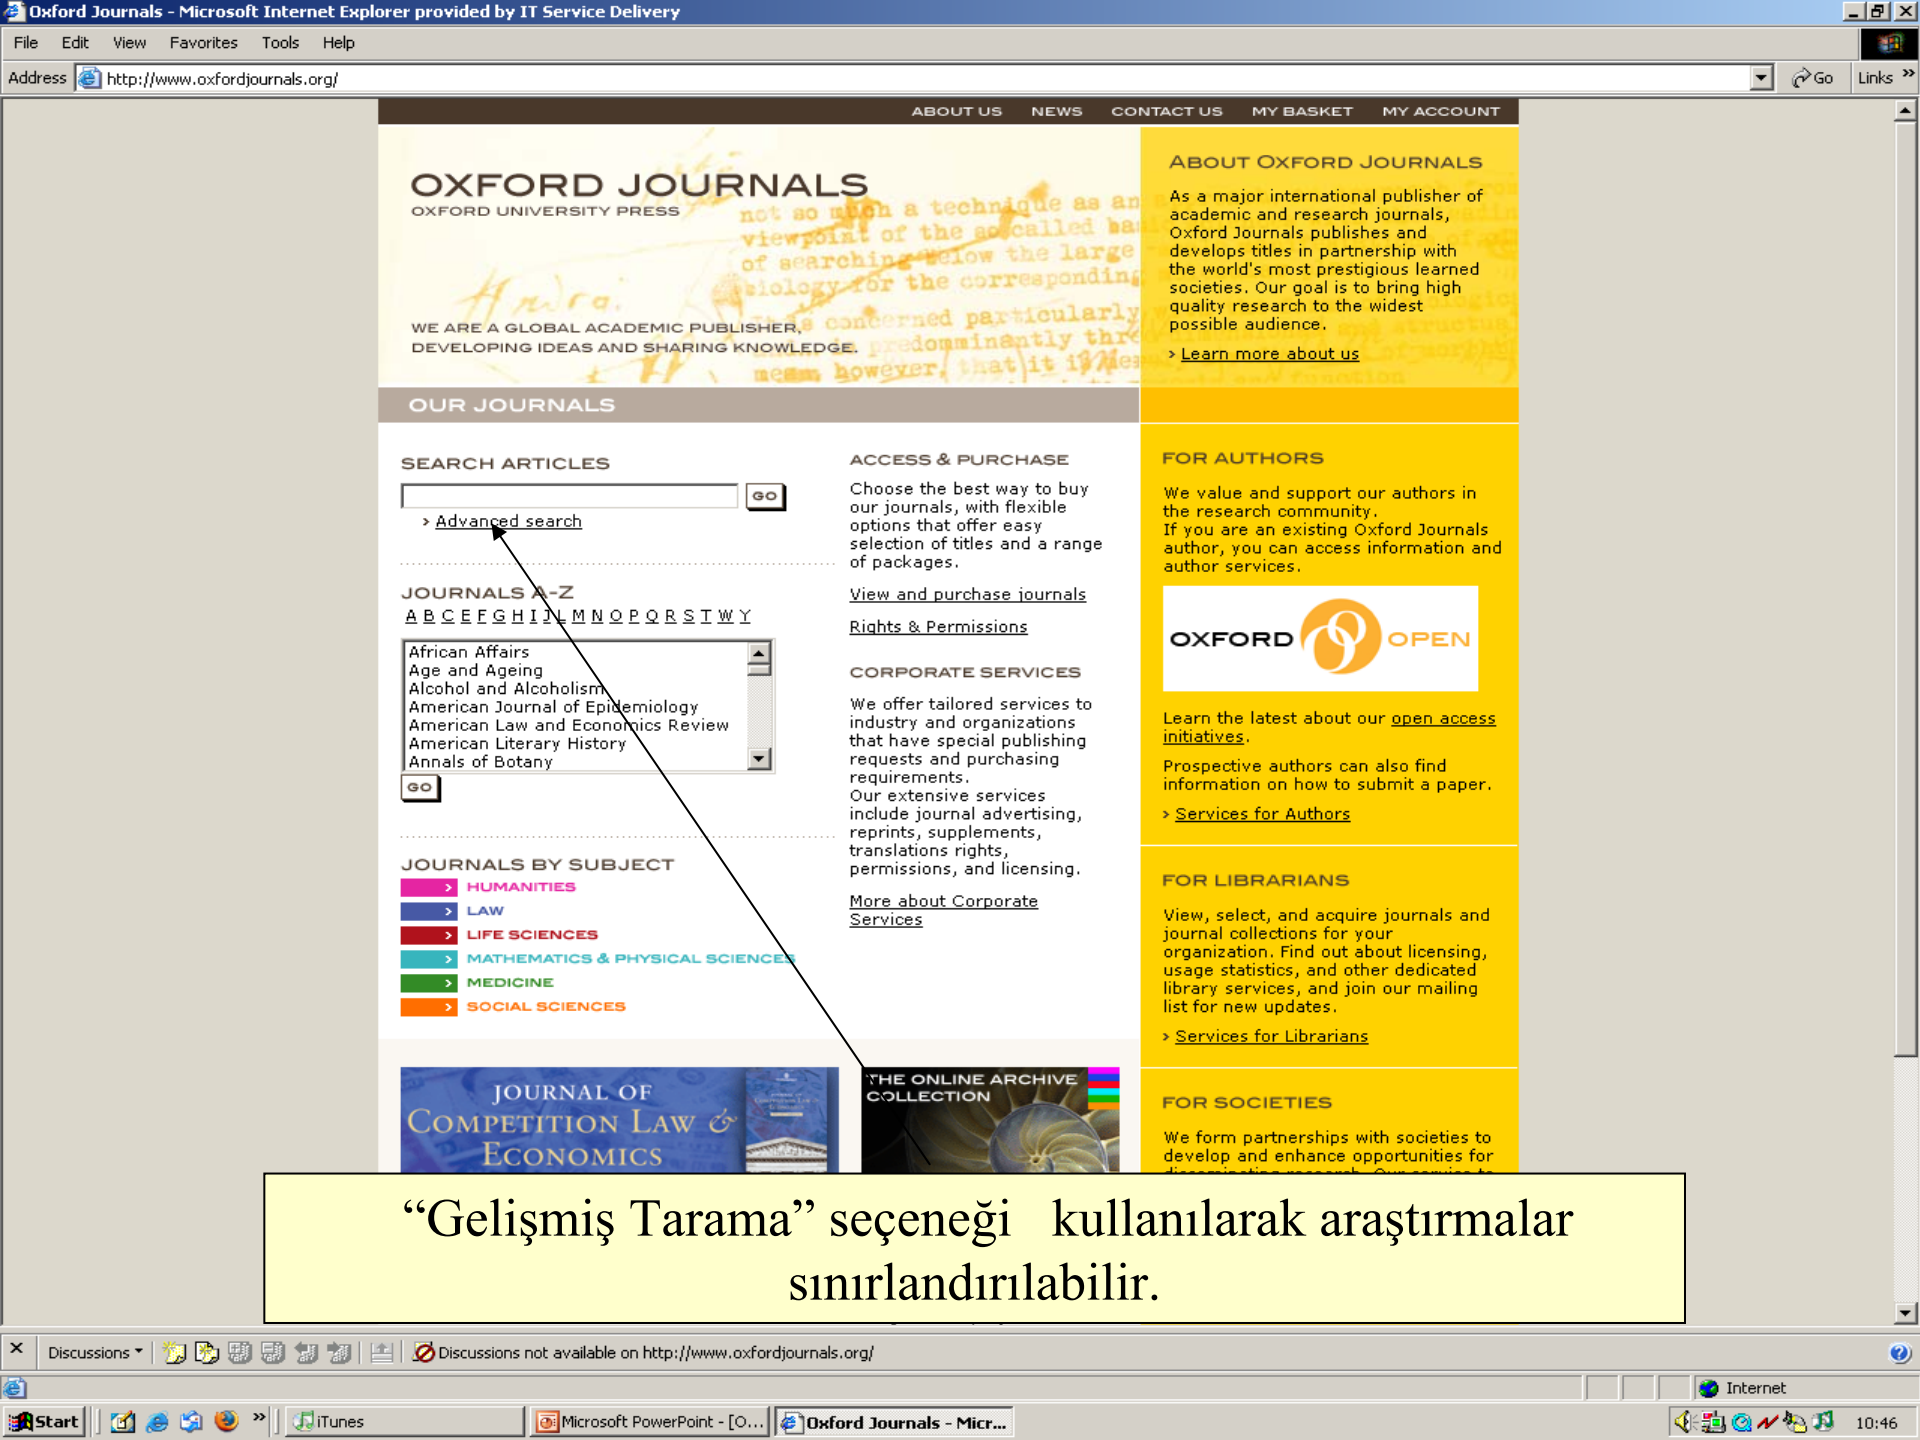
Oxford Journals - Microsoft Internet Explorer provided by IT Service Delivery

File Edit View Favorites Tools Help

Address http://www.oxfordjournals.org/

Go Links

ABOUT US NEWS CONTACT US MY BASKET MY ACCOUNT

OXFORD JOURNALS
OXFORD UNIVERSITY PRESS

WE ARE A GLOBAL ACADEMIC PUBLISHER, DEVELOPING IDEAS AND SHARING KNOWLEDGE.

ABOUT OXFORD JOURNALS

As a major international publisher of academic and research journals, Oxford Journals publishes and develops titles in partnership with the world's most prestigious learned societies. Our goal is to bring high quality research to the widest possible audience.

› Learn more about us

OUR JOURNALS

SEARCH ARTICLES

GO

› Advanced search

JOURNALS A-Z

A B C E F G H I J L M N O P Q R S T W Y

African Affairs
Age and Ageing
Alcohol and Alcoholism
American Journal of Epidemiology
American Law and Economics Review
American Literary History
Annals of Botany

GO

JOURNALS BY SUBJECT

HUMANITIES
LAW
LIFE SCIENCES
MATHEMATICS & PHYSICAL SCIENCES
MEDICINE
SOCIAL SCIENCES

ACCESS & PURCHASE

Choose the best way to buy our journals, with flexible options that offer easy selection of titles and a range of packages.

View and purchase journals

Rights & Permissions

CORPORATE SERVICES

We offer tailored services to industry and organizations that have special publishing requests and purchasing requirements.
Our extensive services include journal advertising, reprints, supplements, translations rights, permissions, and licensing.

More about Corporate Services

FOR AUTHORS

We value and support our authors in the research community.
If you are an existing Oxford Journals author, you can access information and author services.

OXFORD OPEN

Learn the latest about our open access initiatives.

Prospective authors can also find information on how to submit a paper.

› Services for Authors

FOR LIBRARIANS

View, select, and acquire journals and journal collections for your organization. Find out about licensing, usage statistics, and other dedicated library services, and join our mailing list for new updates.

› Services for Librarians

FOR SOCIETIES

We form partnerships with societies to develop and enhance opportunities for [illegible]

JOURNAL OF COMPETITION LAW & ECONOMICS

THE ONLINE ARCHIVE COLLECTION

“Gelişmiş Tarama” seçeneği kullanılarak araştırmalar sınırlandırılabilir.

Discussions ▾ Discussions not available on http://www.oxfordjournals.org/

Internet

Start iTunes Microsoft PowerPoint - [O... Oxford Journals - Micr... 10:46